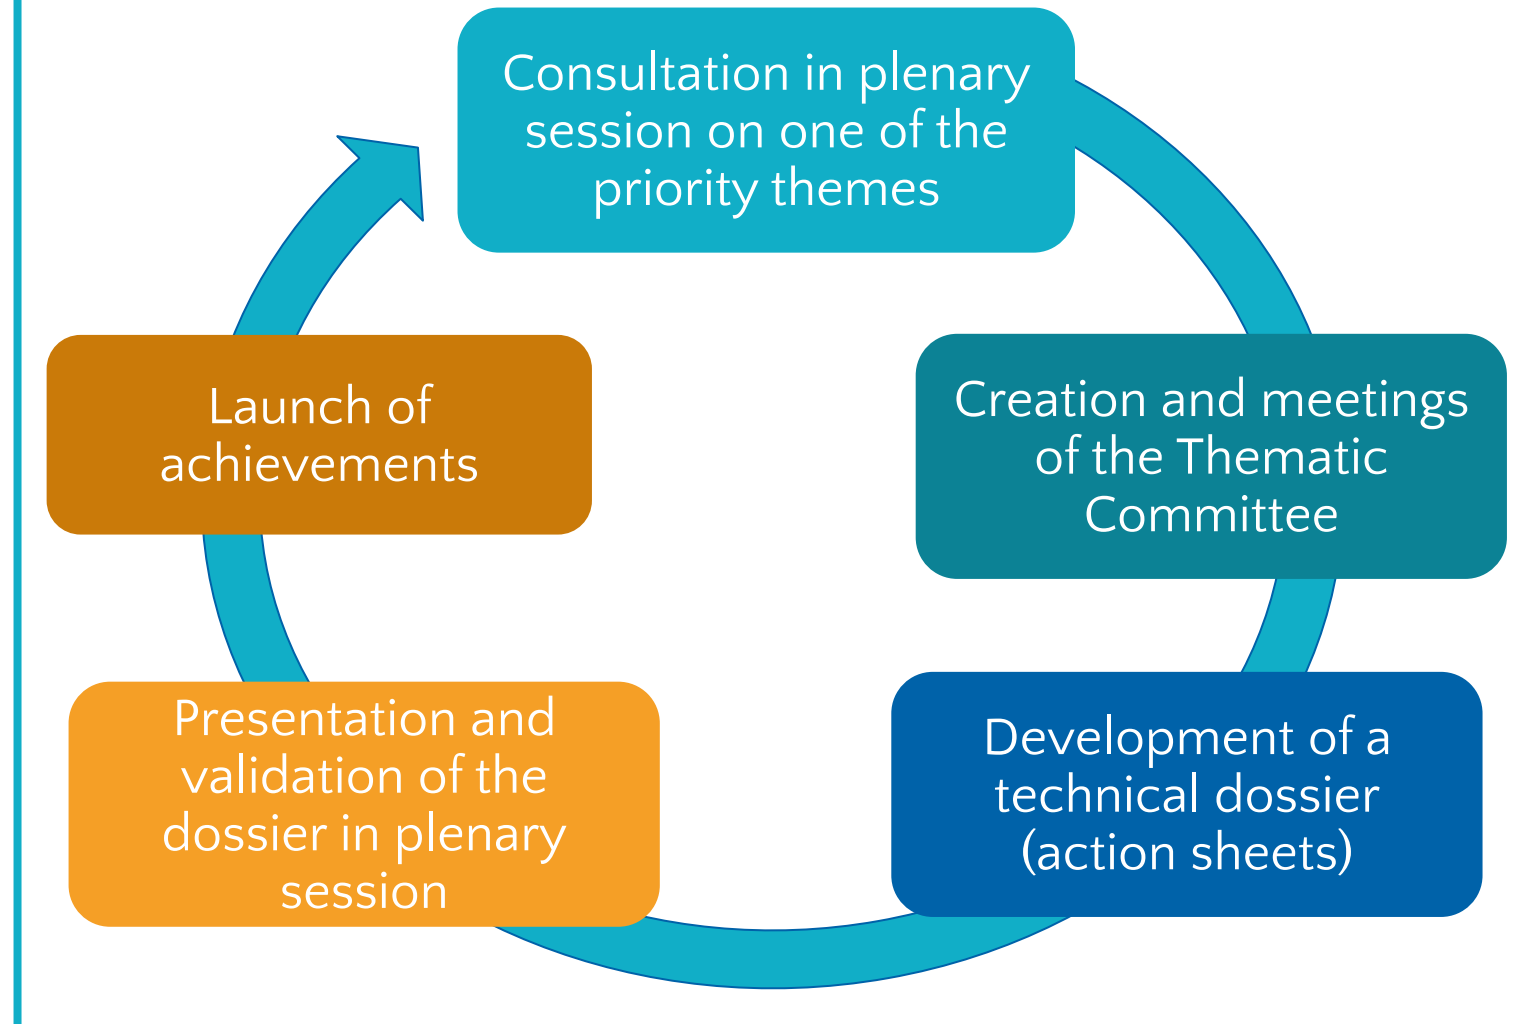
Consultation in plenary session on one of the priority themes

Creation and meetings of the Thematic Committee

Development of a technical dossier (action sheets)

Presentation and validation of the dossier in plenary session

Launch of achievements